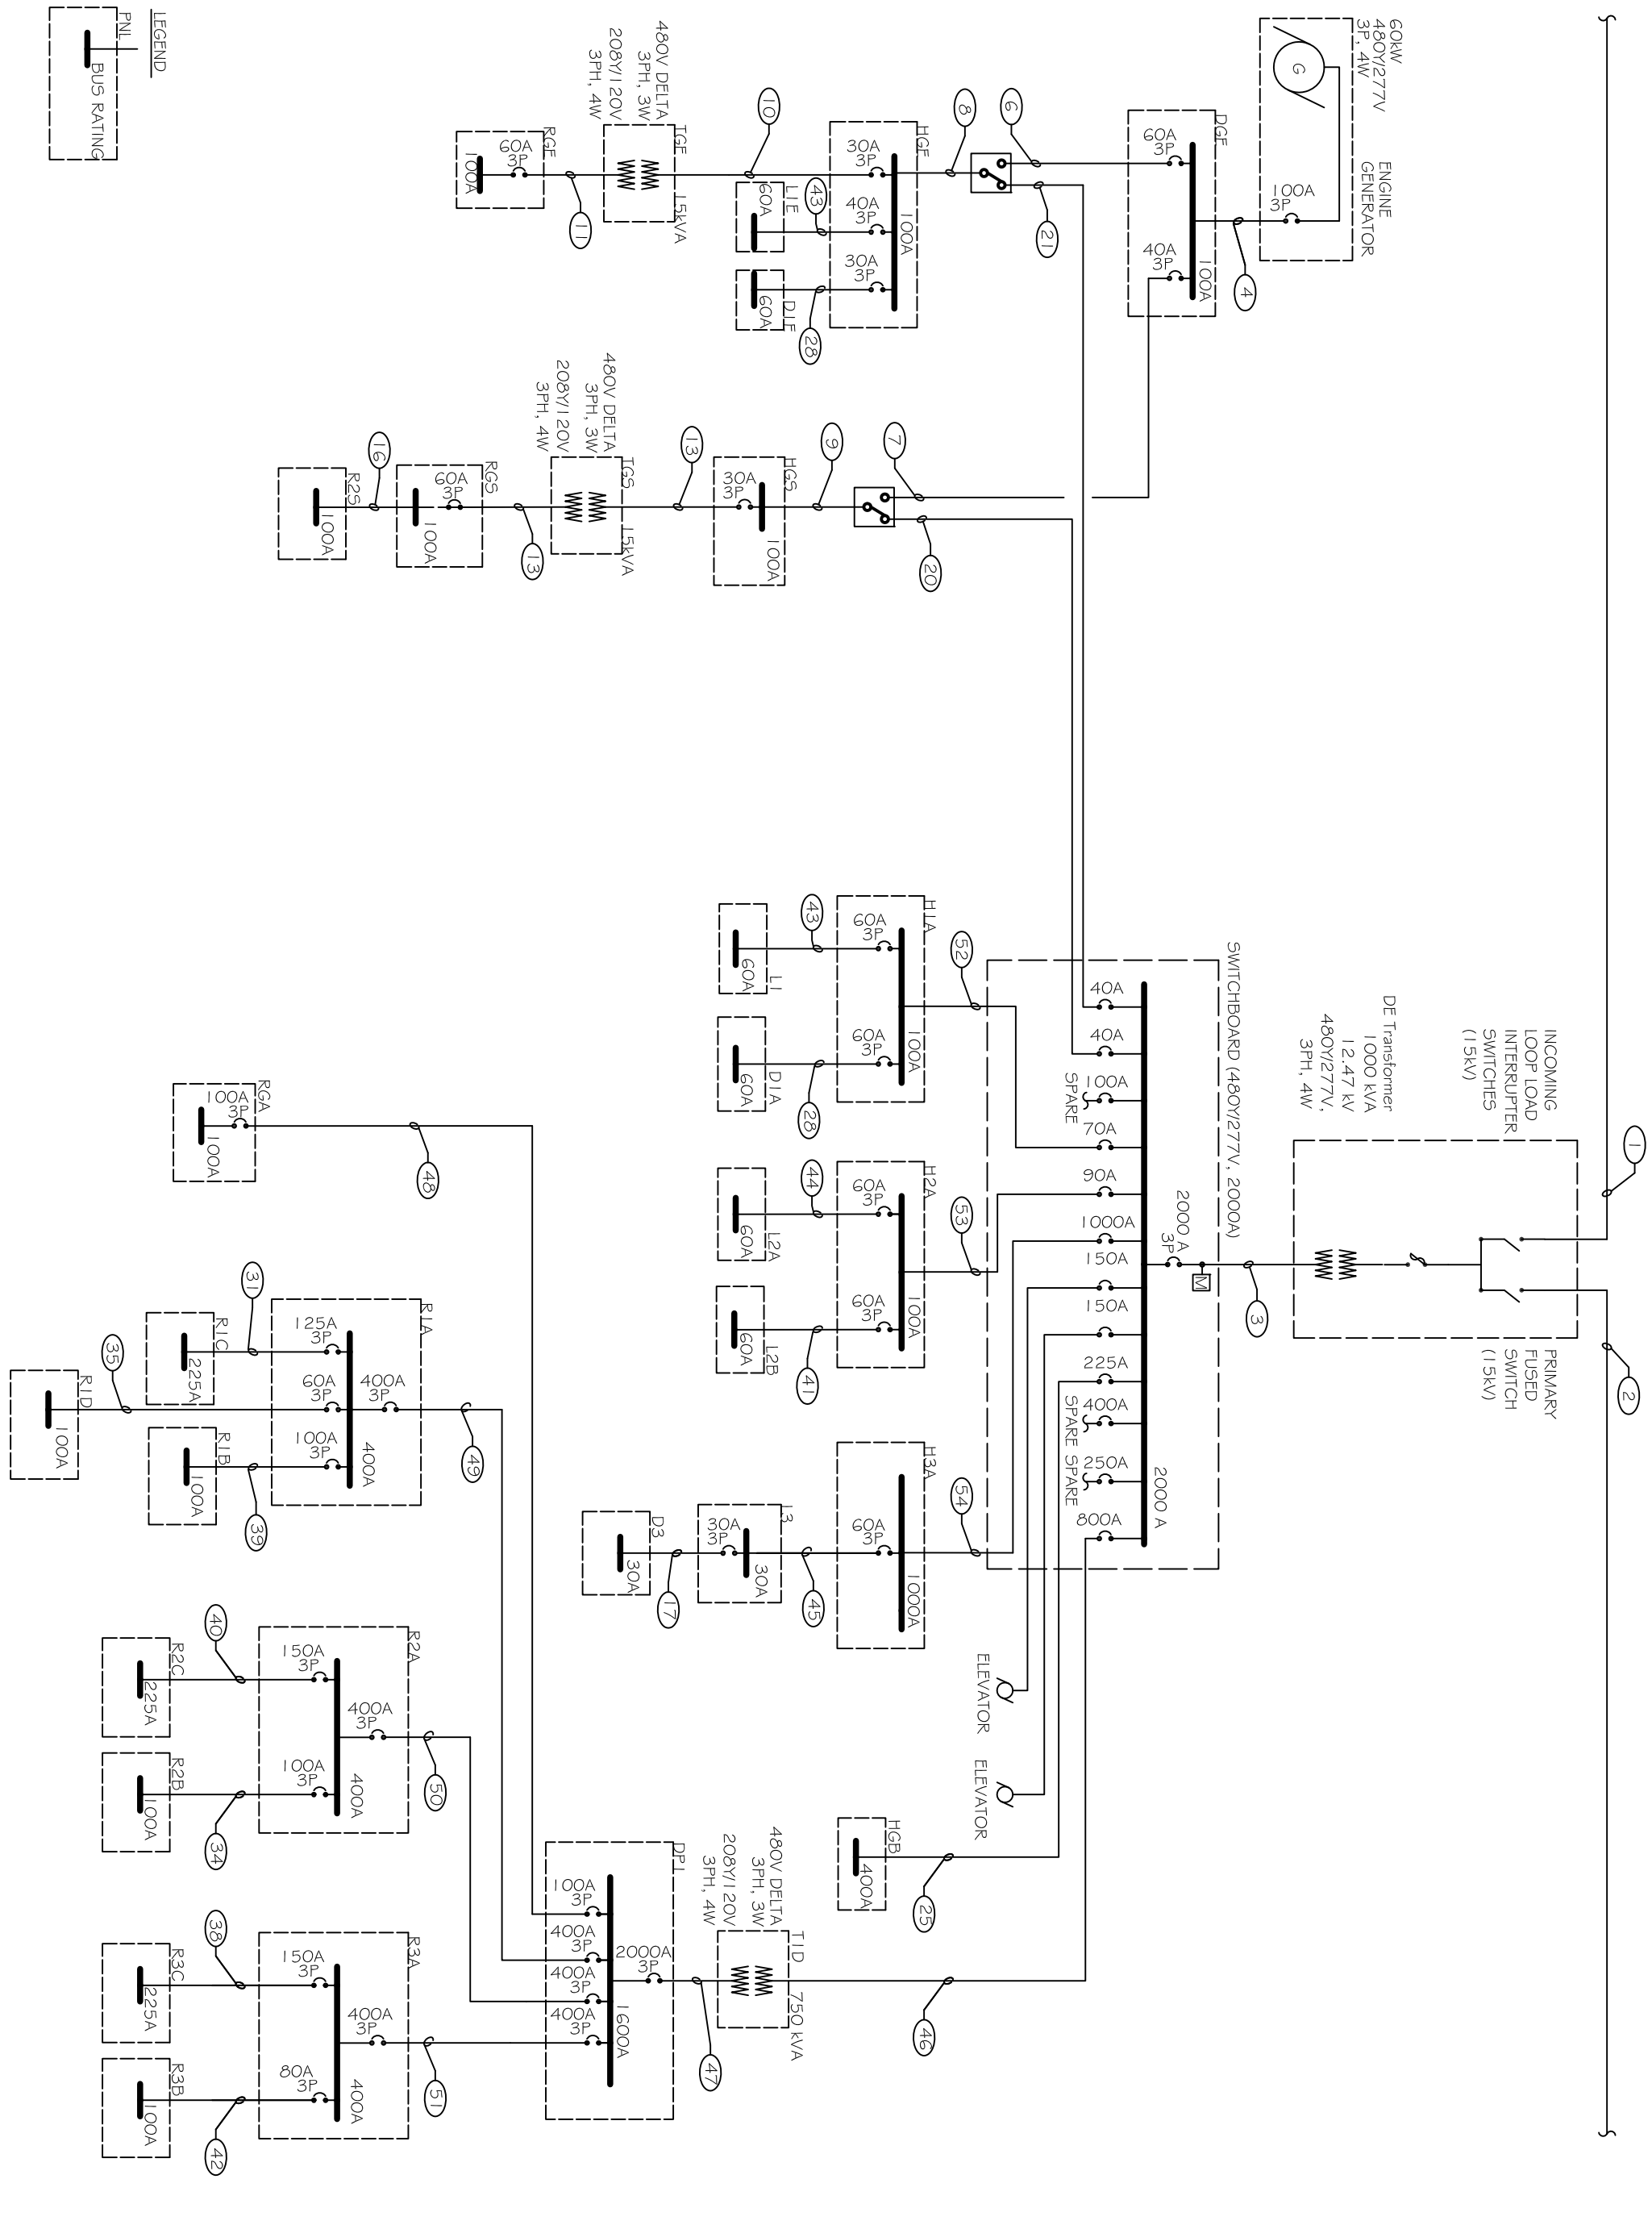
LEGEND
PNL
BUS RATING

60kW
480Y/277V
3P, 4W
G
ENGINE GENERATOR
100A 3P
DGF
60A 3P
40A 3P
100A
4
6
8
21
HGF
30A 3P
40A 3P
30A 3P
100A
L1E
60A
43
DJF
60A
28
10
TGF
480V DELTA 3PH, 3W
208Y/120V 3PH, 4W
15kVA
RGF
60A 3P
100A
11

7
9
HGS
30A 3P
100A
20
13
TGS
480V DELTA 3PH, 3W
208Y/120V 3PH, 4W
15kVA
RGS
60A 3P
100A
13
16
R2S
100A

1
2
INCOMING LOOP LOAD INTERRUPTER SWITCHES (15kV)
PRIMARY FUSED SWITCH (15kV)
DE Transformer 1000 kVA 12.47 kV 480Y/277V, 3PH, 4W
3
M
2000 A 3P
SWITCHBOARD (480Y/277V, 2000A)
2000 A
40A
40A
100A SPARE
70A
90A
1000A
150A
150A
225A
400A SPARE
250A SPARE
800A

H1A
52
60A 3P
60A 3P
100A
L1
60A
43
D1A
60A
28

H2A
53
60A 3P
60A 3P
100A
L2A
60A
44
L2B
60A
41

H3A
54
60A 3P
1000A
L3
30A 3P
30A
45
D3
30A
17

ELEVATOR
ELEVATOR
HGB
400A
25

T1D
480V DELTA 3PH, 3W
208Y/120V 3PH, 4W
750 kVA
46
47
DP1
100A 3P
400A 3P
400A 3P
400A 3P
2000A 3P
1600A

RGA
100A 3P
100A
48

R1A
125A 3P
60A 3P
100A 3P
400A 3P
400A
49
R1C
225A
31
R1D
100A
35
R1B
100A
39

R2A
150A 3P
100A 3P
400A 3P
400A
50
R2C
225A
40
R2B
100A
34

R3A
150A 3P
80A 3P
400A 3P
400A
51
R3C
225A
38
R3B
100A
42